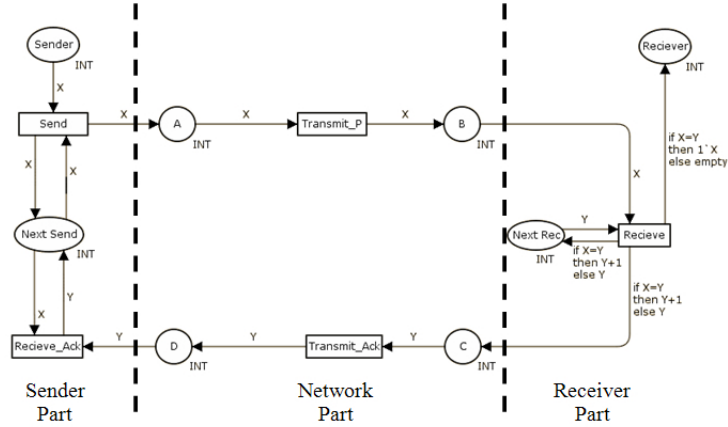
Sender
INT
X
Send
X
A
X
Transmit_P
X
B
INT
INT
X
X
Next Send
INT
X
Y
Recieve_Ack
Y
D
INT
Y
Transmit_Ack
Y
C
INT
Reciever
INT
if X=Y then 1`X else empty
X
Y
Next Rec
INT
if X=Y then Y+1 else Y
Recieve
if X=Y then Y+1 else Y

Sender Part

Network Part

Receiver Part